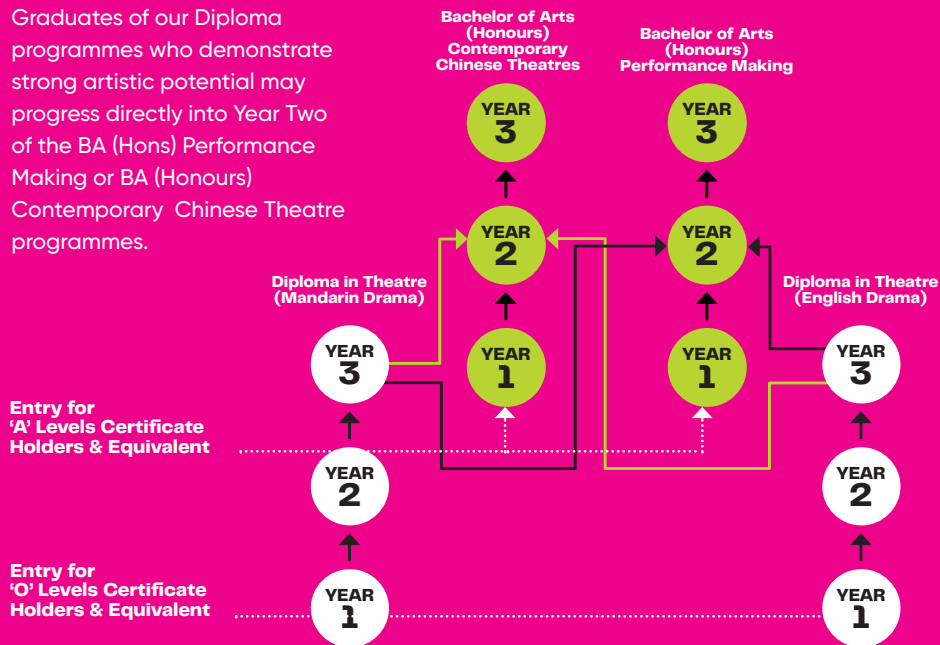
Graduates of our Diploma programmes who demonstrate strong artistic potential may progress directly into Year Two of the BA (Hons) Performance Making or BA (Honours) Contemporary  Chinese Theatre programmes.

Bachelor of Arts (Honours) Contemporary Chinese Theatres

Bachelor of Arts (Honours) Performance Making

YEAR 3

YEAR 3

YEAR 2

YEAR 2

Diploma in Theatre (Mandarin Drama)

Diploma in Theatre (English Drama)

YEAR 3

YEAR 1

YEAR 1

YEAR 3

Entry for 'A' Levels Certificate Holders & Equivalent

YEAR 2

YEAR 2

Entry for 'O' Levels Certificate Holders & Equivalent

YEAR 1

YEAR 1